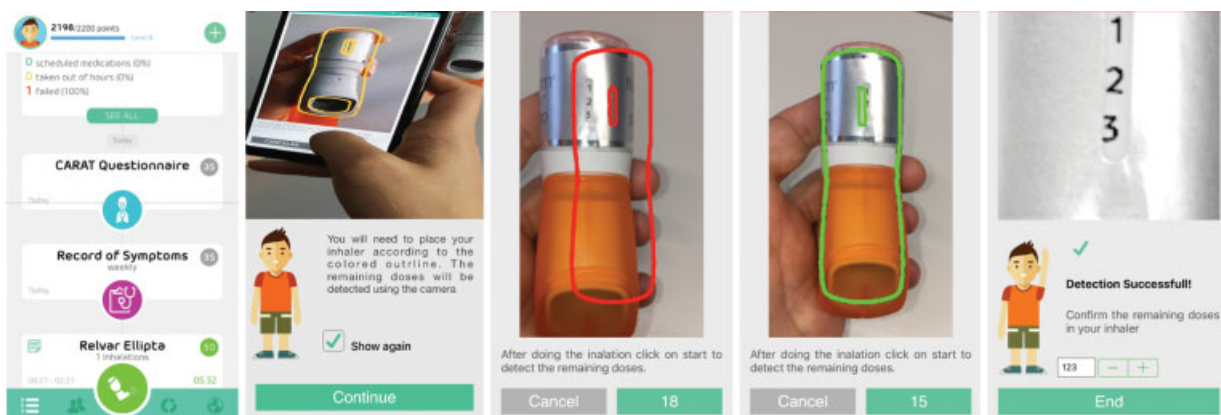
2198/2200 points
Level 8

0 scheduled medications (0%)
0 taken out of hours (0%)
1 failed (100%)

SEE ALL

Today

CARAT Questionnaire
35
Today

Record of Symptoms
weekly
35
Today

Relvar Ellipta
1 Inhalations
50
00:27 - 02:27
05:32

You will need to place your inhaler according to the colored outline. The remaining doses will be detected using the camera.

Show again

Continue

After doing the inalation click on start to detect the remaining doses.

Cancel
18

After doing the inalation click on start to detect the remaining doses.

Cancel
15

1
2
3

Detection Successfull!

Confirm the remaining doses in your inhaler

123
−
+

End